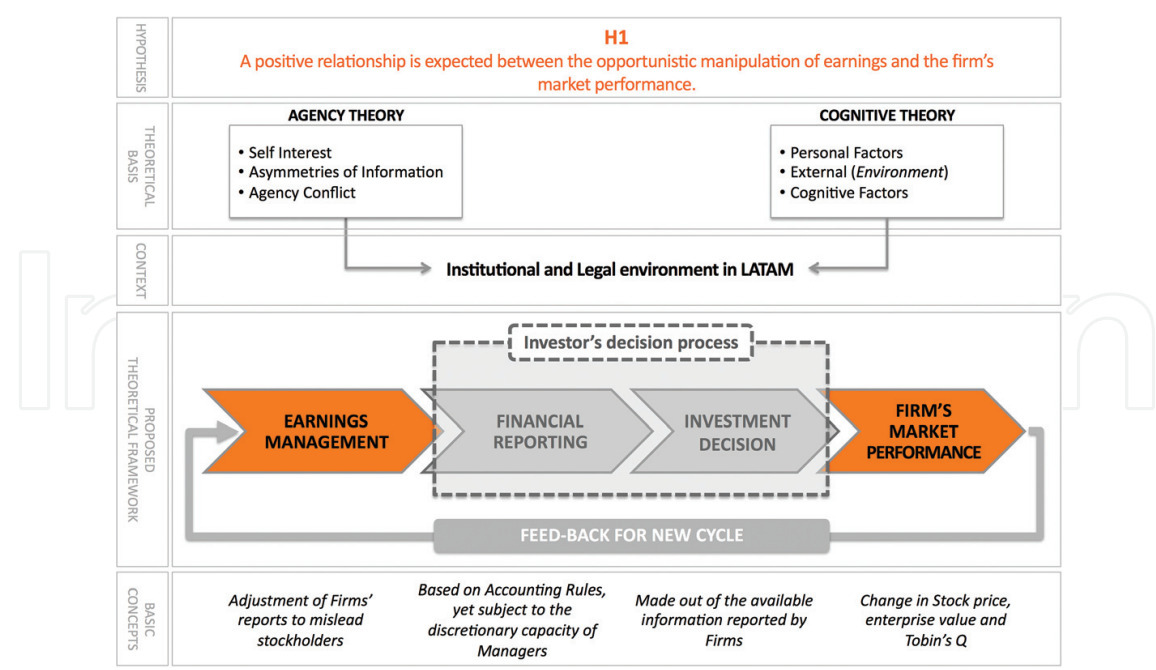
HYPOTHESIS

H1
A positive relationship is expected between the opportunistic manipulation of earnings and the firm's market performance.

THEORETICAL BASIS

AGENCY THEORY
• Self Interest
• Asymmetries of Information
• Agency Conflict

COGNITIVE THEORY
• Personal Factors
• External (*Environment*)
• Cognitive Factors

CONTEXT

Institutional and Legal environment in LATAM

PROPOSED THEORETICAL FRAMEWORK

Investor's decision process

EARNINGS MANAGEMENT

FINANCIAL REPORTING

INVESTMENT DECISION

FIRM'S MARKET PERFORMANCE

FEED-BACK FOR NEW CYCLE

BASIC CONCEPTS

*Adjustment of Firms' reports to mislead stockholders*

*Based on Accounting Rules, yet subject to the discretionary capacity of Managers*

*Made out of the available information reported by Firms*

*Change in Stock price, enterprise value and Tobin's Q*